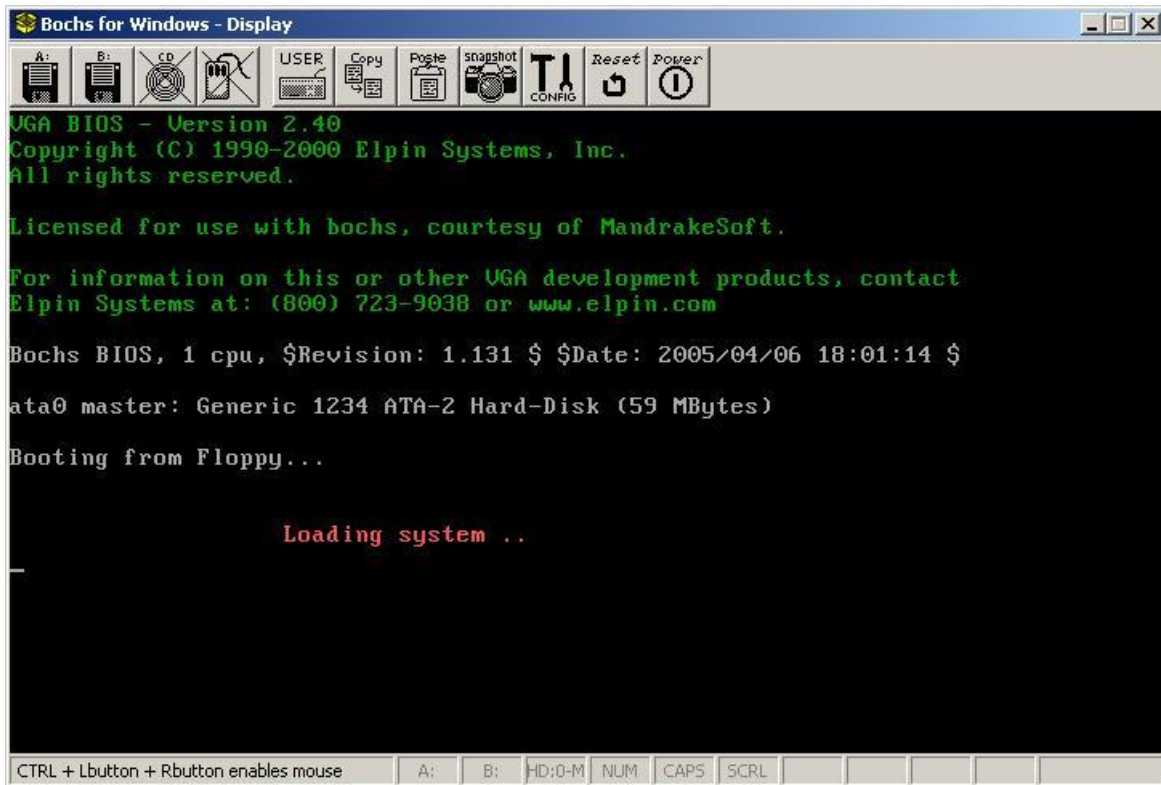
Bochs for Windows - Display

A: B: CD USER Copy Paste snapshot CONFIG Reset Power

VGA BIOS - Version 2.40
Copyright (C) 1990-2000 Elpin Systems, Inc.
All rights reserved.

Licensed for use with bochs, courtesy of MandrakeSoft.

For information on this or other VGA development products, contact
Elpin Systems at: (800) 723-9038 or www.elpin.com

Bochs BIOS, 1 cpu, $Revision: 1.131 $ $Date: 2005/04/06 18:01:14 $

ata0 master: Generic 1234 ATA-2 Hard-Disk (59 MBytes)

Booting from Floppy...

Loading system ..

CTRL + Lbutton + Rbutton enables mouse | A: | B: | HD:0-M | NUM | CAPS | SCRL